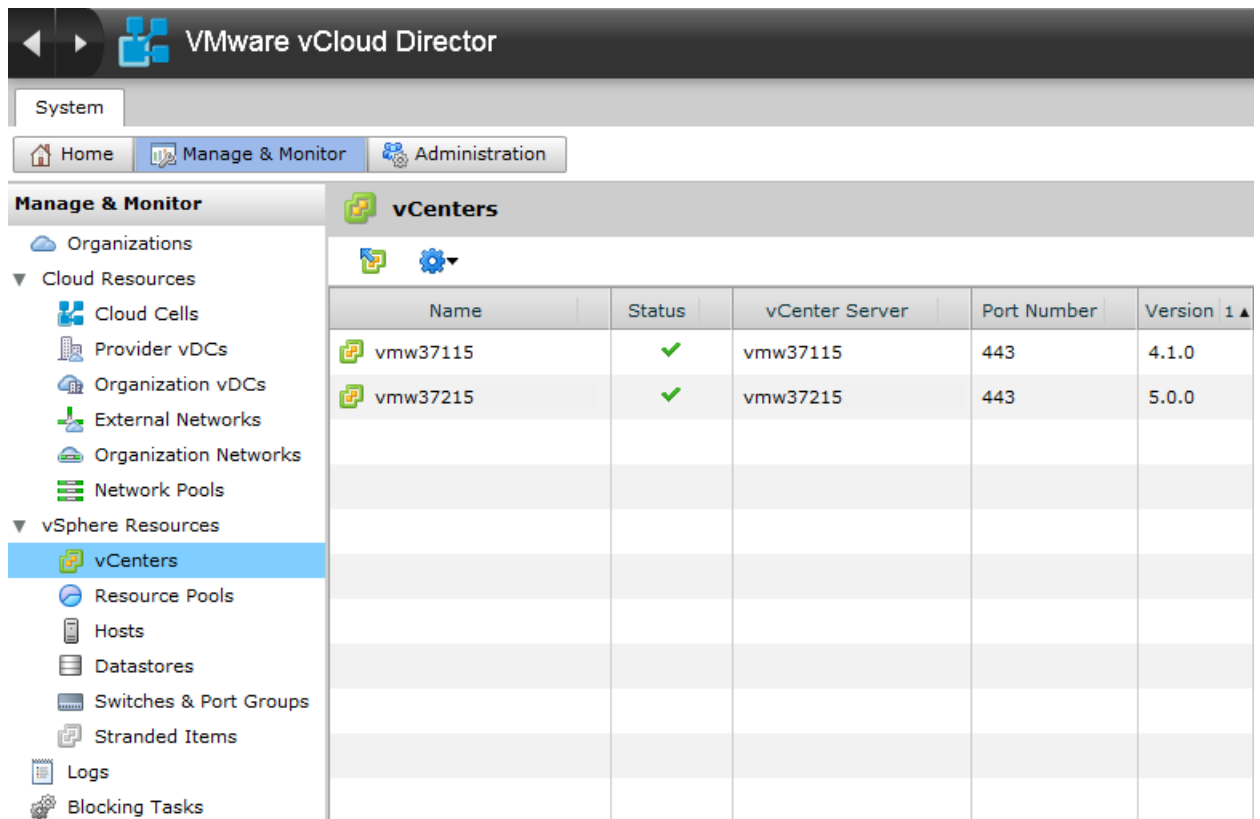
VMware vCloud Director

System

Home | Manage & Monitor | Administration

Manage & Monitor

Organizations
Cloud Resources
Cloud Cells
Provider vDCs
Organization vDCs
External Networks
Organization Networks
Network Pools
vSphere Resources
vCenters
Resource Pools
Hosts
Datastores
Switches & Port Groups
Stranded Items
Logs
Blocking Tasks

vCenters

| Name | Status | vCenter Server | Port Number | Version 1 ▲ |
|---|---|---|---|---|
| vmw37115 | ✔ | vmw37115 | 443 | 4.1.0 |
| vmw37215 | ✔ | vmw37215 | 443 | 5.0.0 |